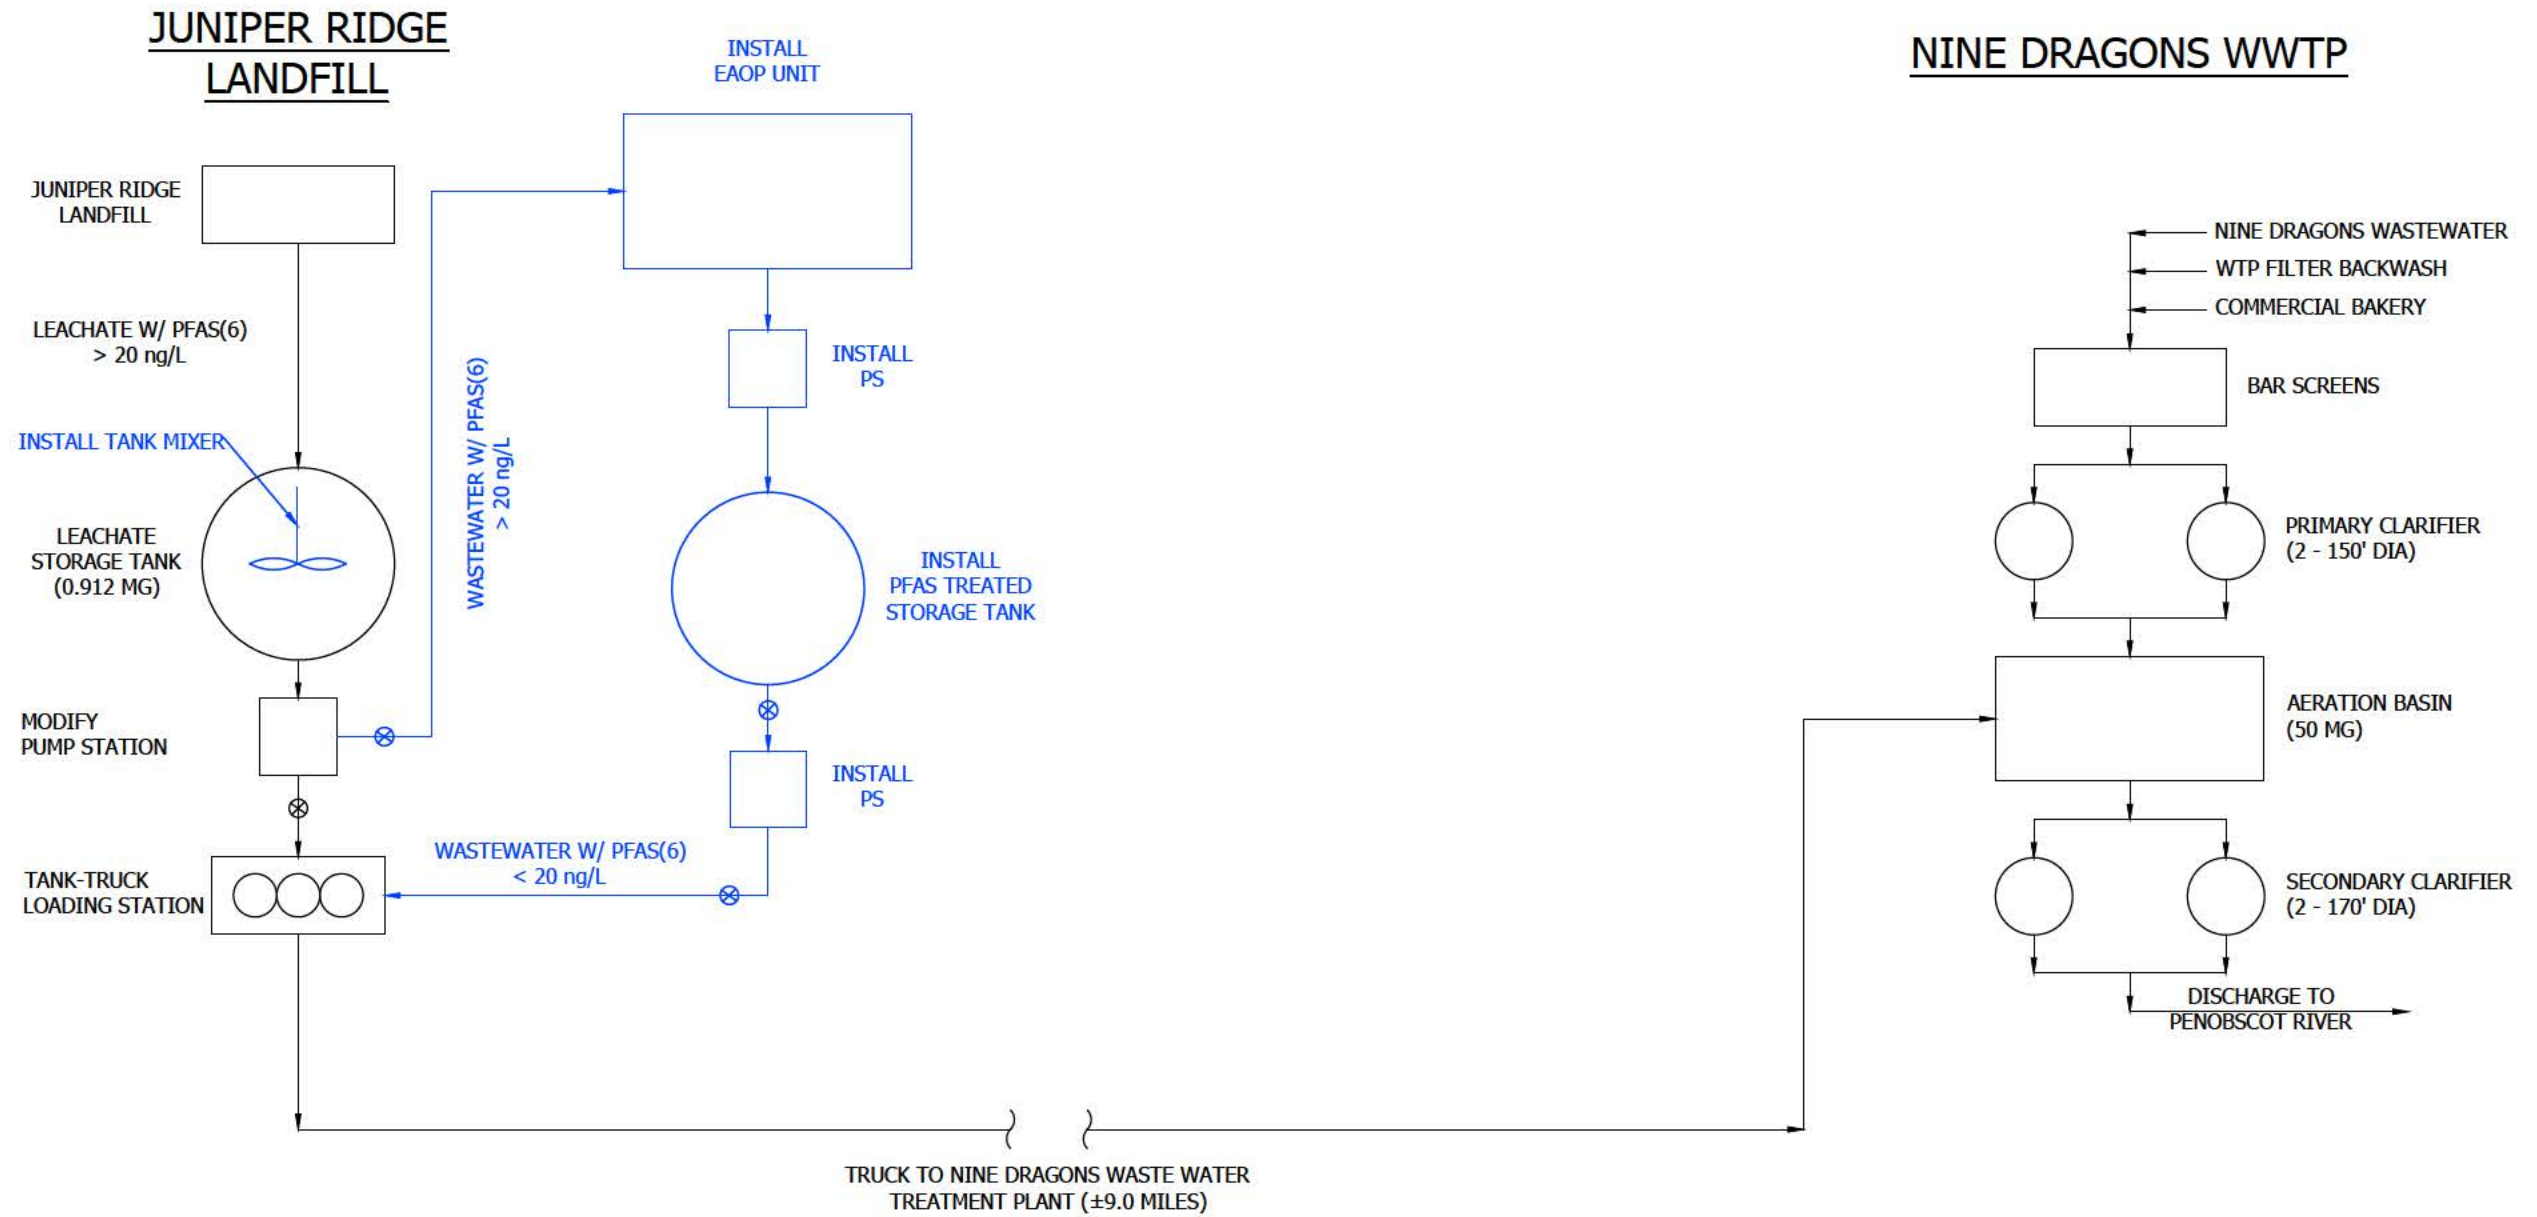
JUNIPER RIDGE LANDFILL

INSTALL EAOP UNIT

NINE DRAGONS WWTP

JUNIPER RIDGE LANDFILL

LEACHATE W/ PFAS(6) > 20 ng/L

WASTEWATER W/ PFAS(6) > 20 ng/L

INSTALL PS

INSTALL TANK MIXER

LEACHATE STORAGE TANK (0.912 MG)

INSTALL PFAS TREATED STORAGE TANK

MODIFY PUMP STATION

INSTALL PS

TANK-TRUCK LOADING STATION

WASTEWATER W/ PFAS(6) < 20 ng/L

NINE DRAGONS WASTEWATER

WTP FILTER BACKWASH

COMMERCIAL BAKERY

BAR SCREENS

PRIMARY CLARIFIER (2 - 150' DIA)

AERATION BASIN (50 MG)

SECONDARY CLARIFIER (2 - 170' DIA)

DISCHARGE TO PENOBSCOT RIVER

TRUCK TO NINE DRAGONS WASTE WATER TREATMENT PLANT (±9.0 MILES)